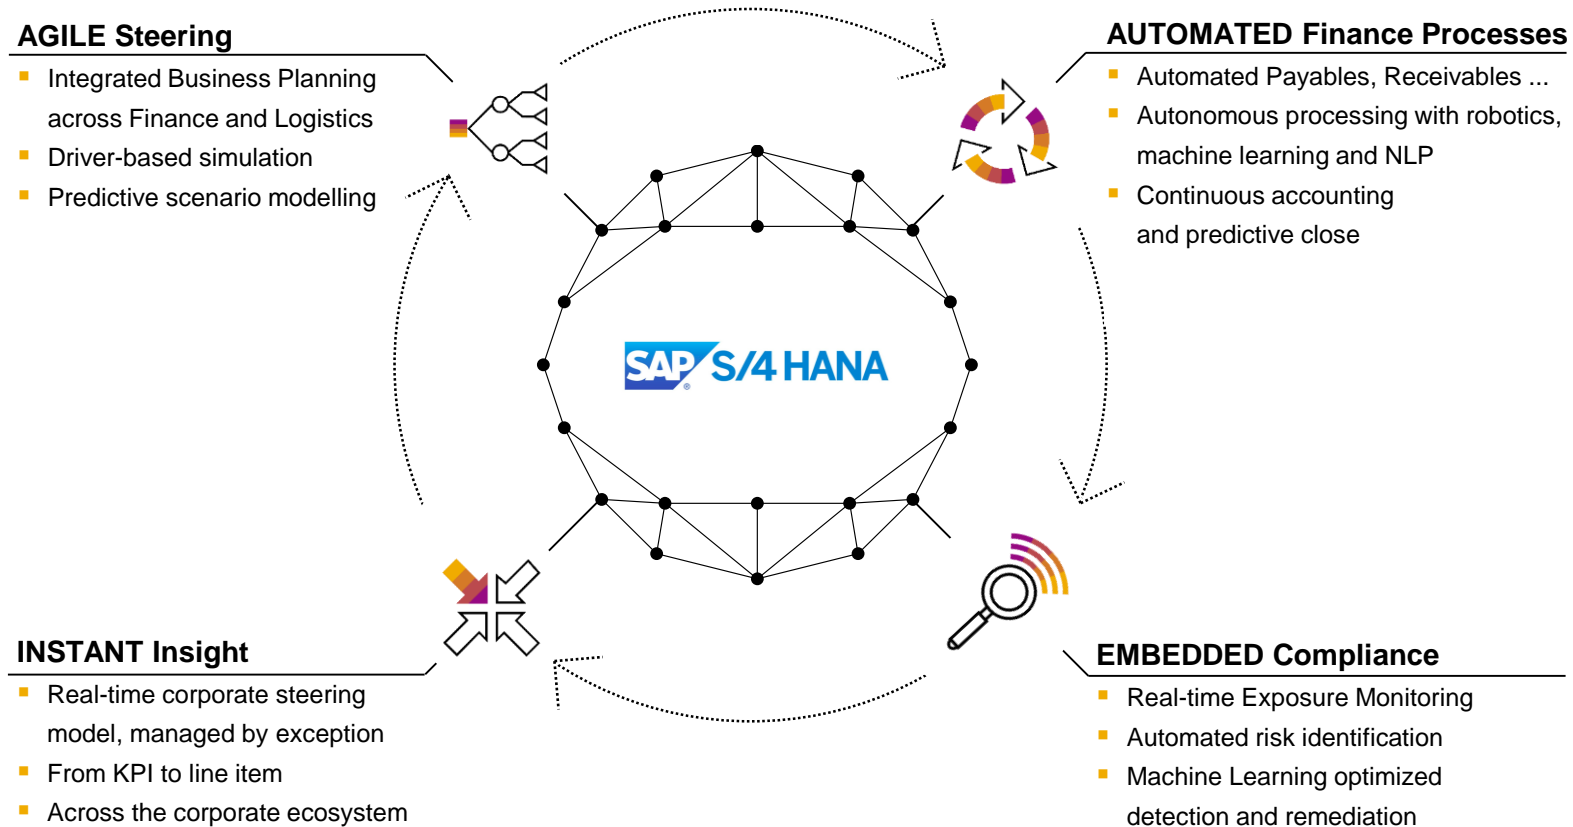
AGILE Steering

- Integrated Business Planning across Finance and Logistics
- Driver-based simulation
- Predictive scenario modelling

AUTOMATED Finance Processes

- Automated Payables, Receivables ...
- Autonomous processing with robotics, machine learning and NLP
- Continuous accounting and predictive close

SAP S/4 HANA

INSTANT Insight

- Real-time corporate steering model, managed by exception
- From KPI to line item
- Across the corporate ecosystem

EMBEDDED Compliance

- Real-time Exposure Monitoring
- Automated risk identification
- Machine Learning optimized detection and remediation